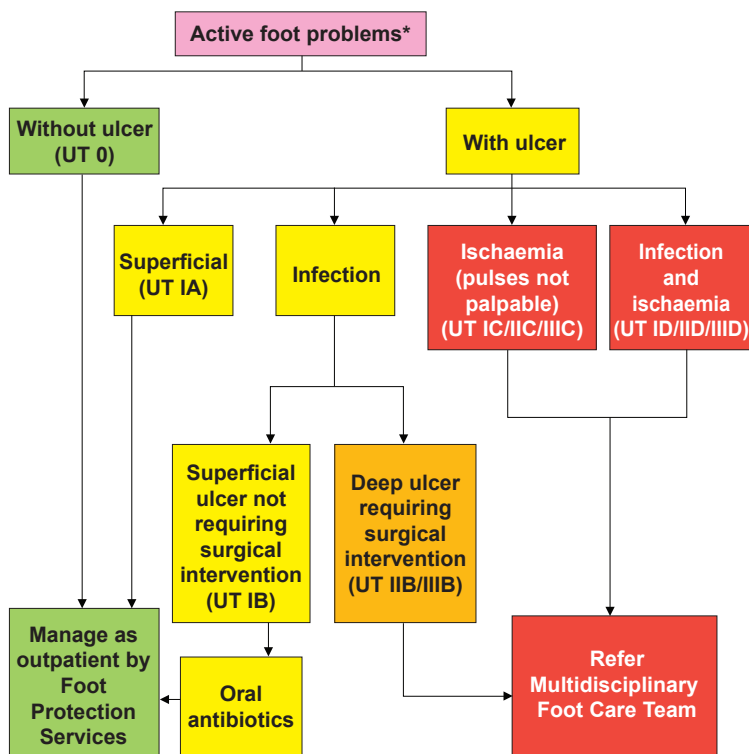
Active foot problems*

Without ulcer (UT 0)

With ulcer

Superficial (UT IA)

Infection

Ischaemia (pulses not palpable) (UT IC/IIC/IIIC)

Infection and ischaemia (UT ID/IID/IIID)

Superficial ulcer not requiring surgical intervention (UT IB)

Deep ulcer requiring surgical intervention (UT IIB/IIIB)

Manage as outpatient by Foot Protection Services

Oral antibiotics

Refer Multidisciplinary Foot Care Team